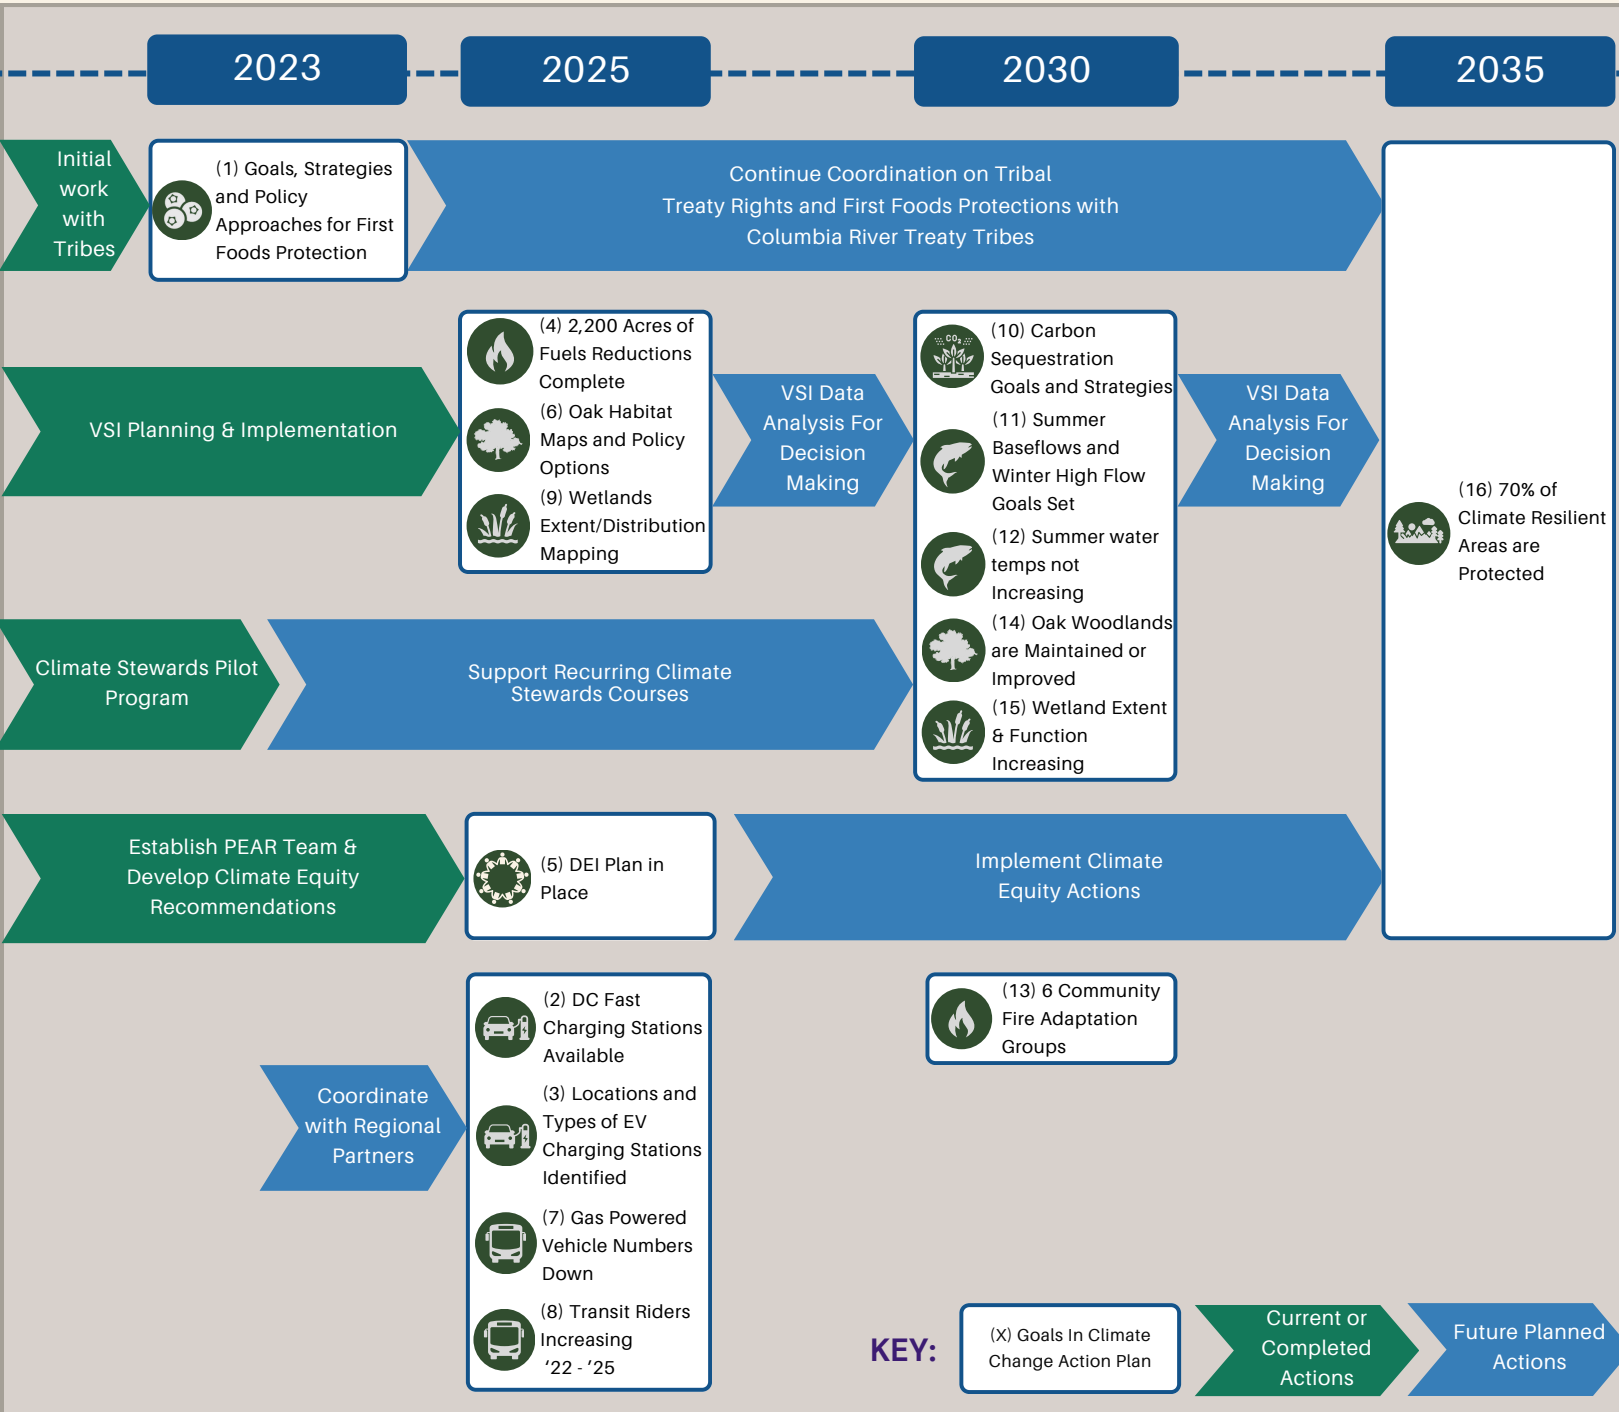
2023

2025

2030

2035

Initial work with Tribes

(1) Goals, Strategies and Policy Approaches for First Foods Protection

Continue Coordination on Tribal Treaty Rights and First Foods Protections with Columbia River Treaty Tribes

VSI Planning & Implementation

(4) 2,200 Acres of Fuels Reductions Complete

(6) Oak Habitat Maps and Policy Options

(9) Wetlands Extent/Distribution Mapping

VSI Data Analysis For Decision Making

(10) Carbon Sequestration Goals and Strategies

(11) Summer Baseflows and Winter High Flow Goals Set

(12) Summer water temps not Increasing

(14) Oak Woodlands are Maintained or Improved

(15) Wetland Extent & Function Increasing

VSI Data Analysis For Decision Making

(16) 70% of Climate Resilient Areas are Protected

Climate Stewards Pilot Program

Support Recurring Climate Stewards Courses

Establish PEAR Team & Develop Climate Equity Recommendations

(5) DEI Plan in Place

Implement Climate Equity Actions

Coordination with Regional Partners

(2) DC Fast Charging Stations Available

(3) Locations and Types of EV Charging Stations Identified

(7) Gas Powered Vehicle Numbers Down

(8) Transit Riders Increasing '22 - '25

(13) 6 Community Fire Adaptation Groups

KEY:

(X) Goals In Climate Change Action Plan

Current or Completed Actions

Future Planned Actions